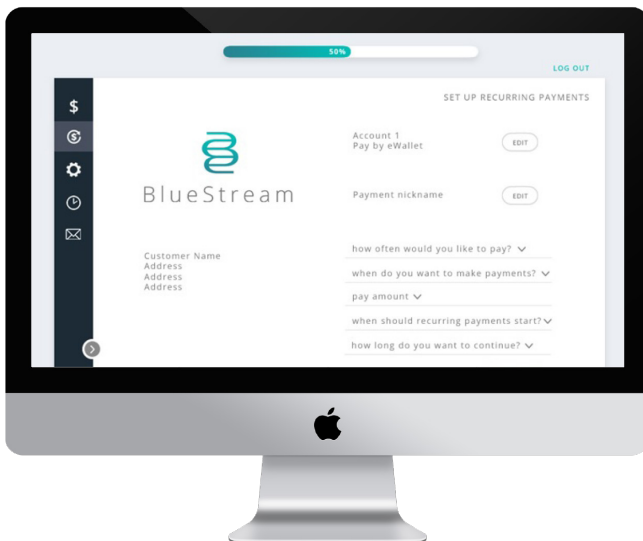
50%

LOG OUT

$

SET UP RECURRING PAYMENTS

BlueStream

Account 1
Pay by eWallet

EDIT

Payment nickname

EDIT

Customer Name
Address
Address
Address

how often would you like to pay?

when do you want to make payments?

pay amount

when should recurring payments start?

how long do you want to continue?